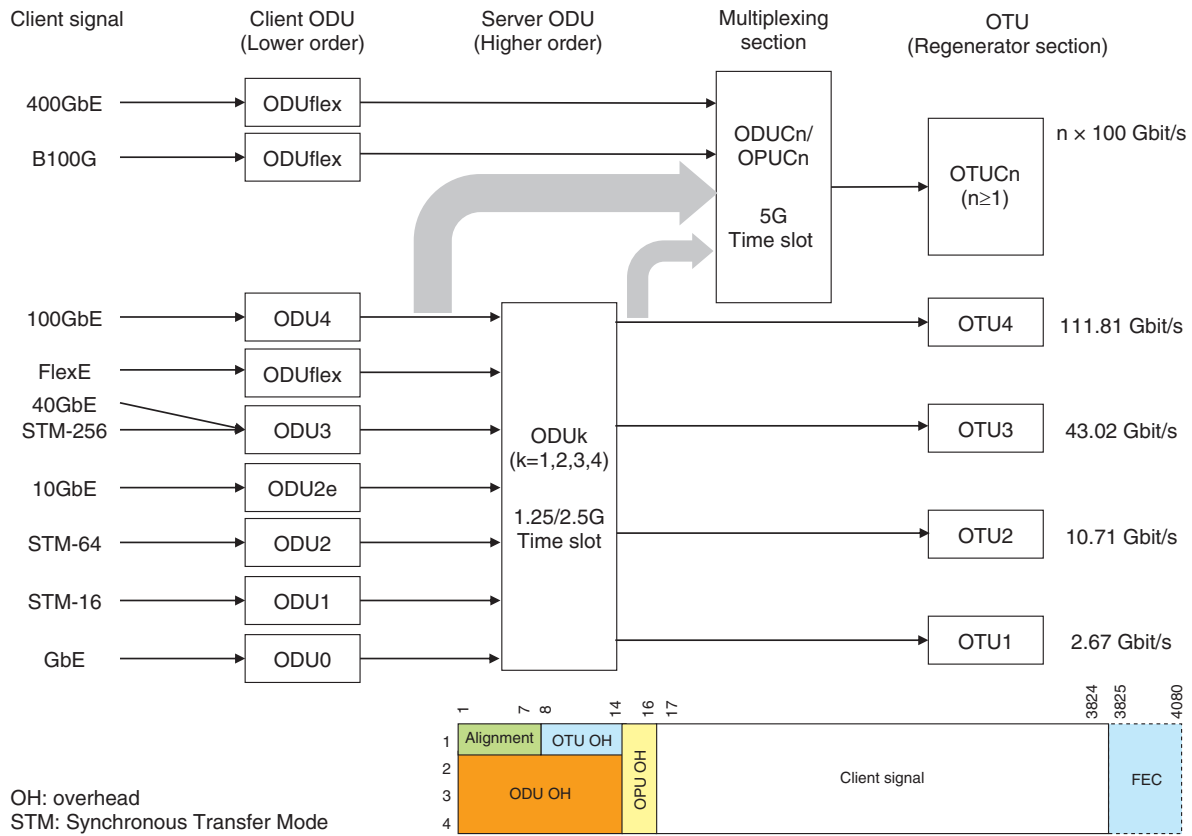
Client signal

Client ODU (Lower order)

Server ODU (Higher order)

Multiplexing section

OTU (Regenerator section)

400GbE

ODUflex

B100G

ODUflex

ODUCn/ OPUCn

5G Time slot

OTUCn ($n \geq 1$)

$n \times 100$ Gbit/s

100GbE

ODU4

FlexE

ODUflex

40GbE

STM-256

ODU3

10GbE

ODU2e

STM-64

ODU2

STM-16

ODU1

GbE

ODU0

ODUk (k=1,2,3,4)

1.25/2.5G Time slot

OTU4

111.81 Gbit/s

OTU3

43.02 Gbit/s

OTU2

10.71 Gbit/s

OTU1

2.67 Gbit/s

1 7 8 14 16 17 3824 3825 4080

1
2
3
4

Alignment

OTU OH

ODU OH

OPU OH

Client signal

FEC

OH: overhead
STM: Synchronous Transfer Mode